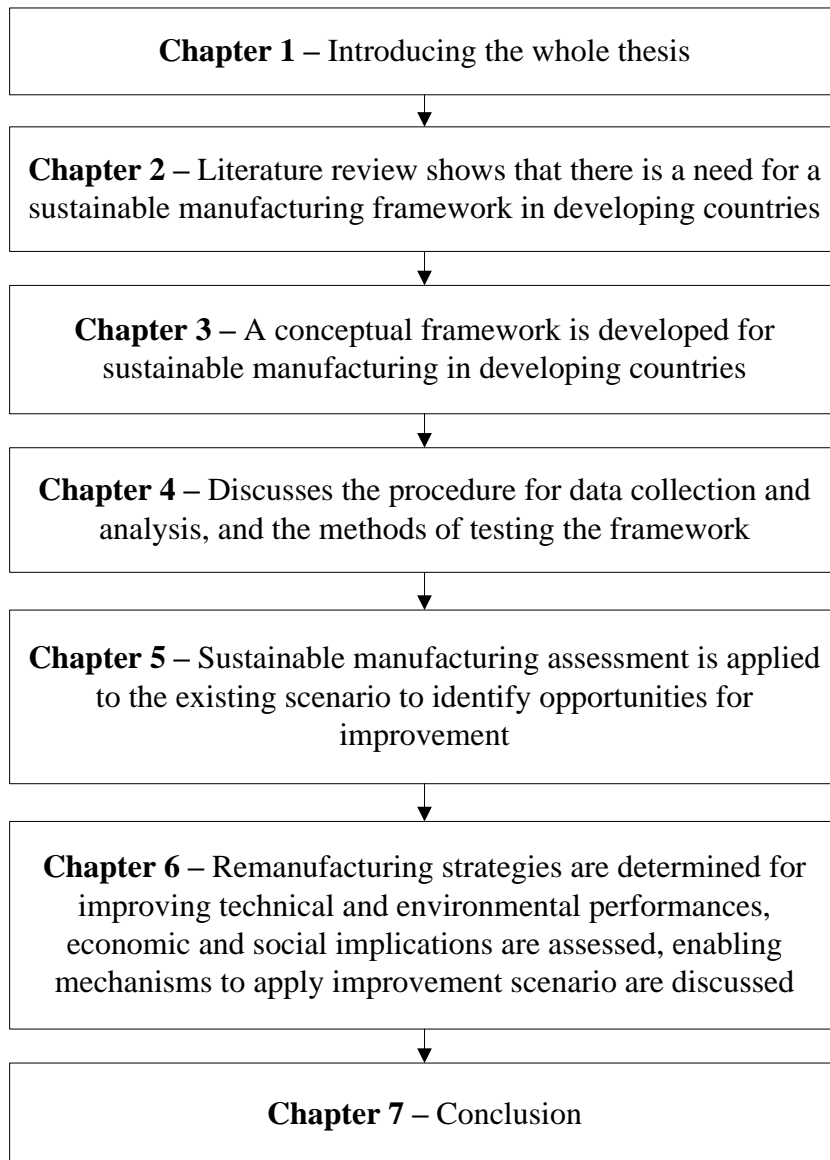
**Chapter 1 –** Introducing the whole thesis

**Chapter 2 –** Literature review shows that there is a need for a sustainable manufacturing framework in developing countries

**Chapter 3 –** A conceptual framework is developed for sustainable manufacturing in developing countries

**Chapter 4 –** Discusses the procedure for data collection and analysis, and the methods of testing the framework

**Chapter 5 –** Sustainable manufacturing assessment is applied to the existing scenario to identify opportunities for improvement

**Chapter 6 –** Remanufacturing strategies are determined for improving technical and environmental performances, economic and social implications are assessed, enabling mechanisms to apply improvement scenario are discussed

**Chapter 7 –** Conclusion